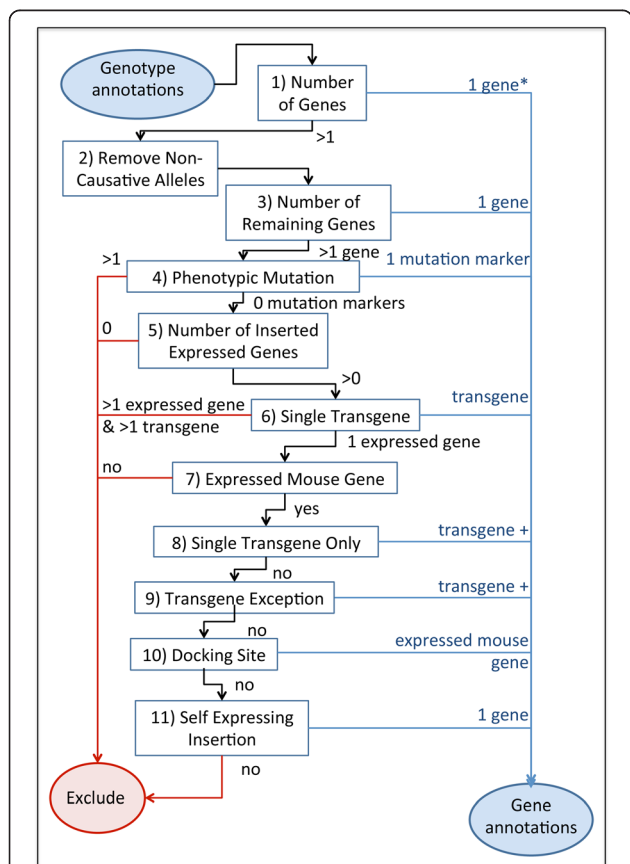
Genotype annotations

1) Number of Genes

1 gene*

>1

2) Remove Non-Causative Alleles

3) Number of Remaining Genes

1 gene

>1 gene

>1

4) Phenotypic Mutation

1 mutation marker

0 mutation markers

0

5) Number of Inserted Expressed Genes

>0

>1 expressed gene & >1 transgene

6) Single Transgene

transgene

1 expressed gene

no

7) Expressed Mouse Gene

yes

8) Single Transgene Only

transgene +

no

9) Transgene Exception

transgene +

no

10) Docking Site

expressed mouse gene

no

11) Self Expressing Insertion

1 gene

no

Exclude

Gene annotations